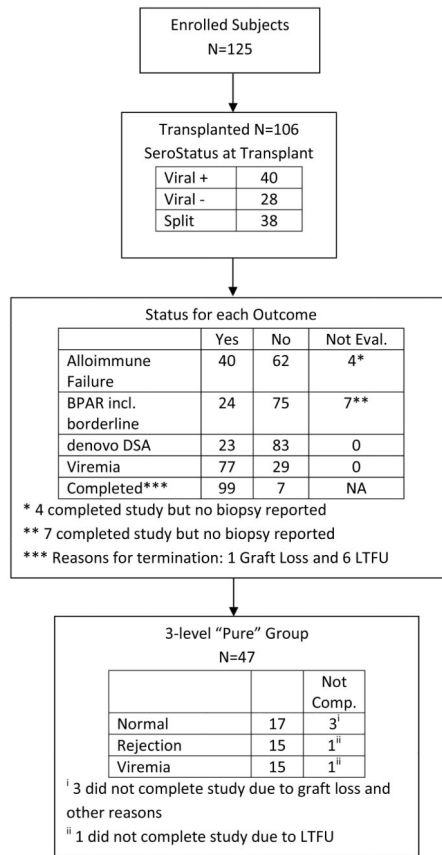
Enrolled Subjects
N=125

Transplanted N=106
SeroStatus at Transplant

| Viral + | 40 |
|---|---|
| Viral - | 28 |
| Split | 38 |

Status for each Outcome

| | Yes | No | Not Eval. |
|---|---|---|---|
| Alloimmune Failure | 40 | 62 | 4* |
| BPAR incl. borderline | 24 | 75 | 7** |
| denovo DSA | 23 | 83 | 0 |
| Viremia | 77 | 29 | 0 |
| Completed*** | 99 | 7 | NA |

* 4 completed study but no biopsy reported
** 7 completed study but no biopsy reported
*** Reasons for termination: 1 Graft Loss and 6 LTFU

3-level “Pure” Group
N=47

| | | Not Comp. |
|---|---|---|
| Normal | 17 | $3^{i}$ |
| Rejection | 15 | $1^{ii}$ |
| Viremia | 15 | $1^{ii}$ |

$^{i}$ 3 did not complete study due to graft loss and other reasons
$^{ii}$ 1 did not complete study due to LTFU